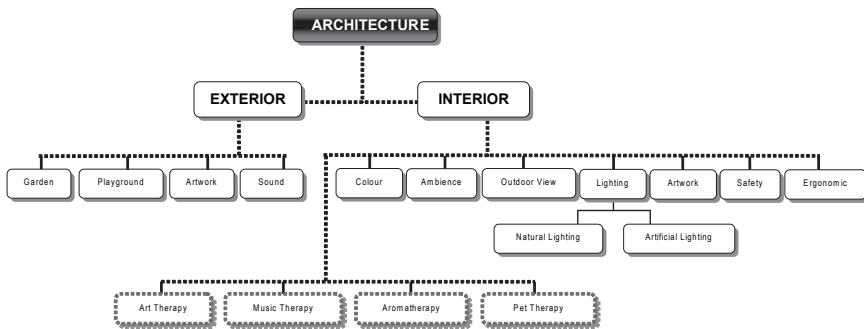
ARCHITECTURE

EXTERIOR

INTERIOR

Garden

Playground

Artwork

Sound

Colour

Ambience

Outdoor View

Lighting

Artwork

Safety

Ergonomic

Natural Lighting

Artificial Lighting

Art Therapy

Music Therapy

Aromatherapy

Pet Therapy